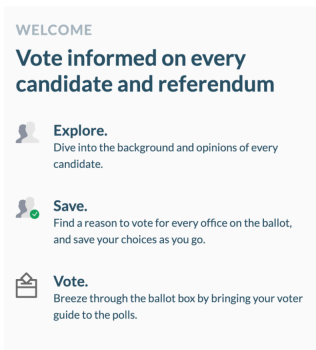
WELCOME

Vote informed on every candidate and referendum

Explore.
Dive into the background and opinions of every candidate.

Save.
Find a reason to vote for every office on the ballot, and save your choices as you go.

Vote.
Breeze through the ballot box by bringing your voter guide to the polls.